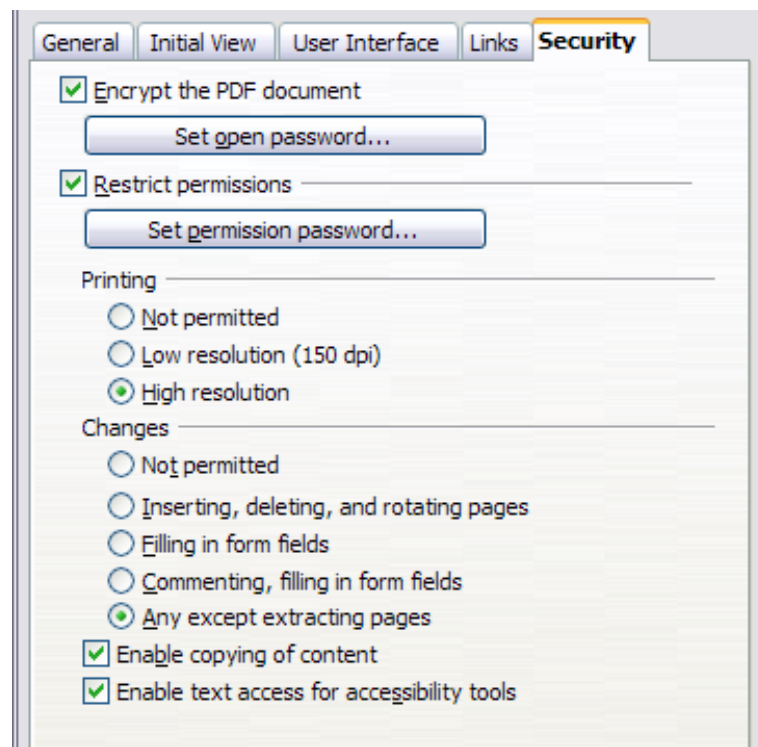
General | Initial View | User Interface | Links | Security

Encrypt the PDF document

Set open password...

Restrict permissions

Set permission password...

Printing

Not permitted

Low resolution (150 dpi)

High resolution

Changes

Not permitted

Inserting, deleting, and rotating pages

Filling in form fields

Commenting, filling in form fields

Any except extracting pages

Enable copying of content

Enable text access for accessibility tools